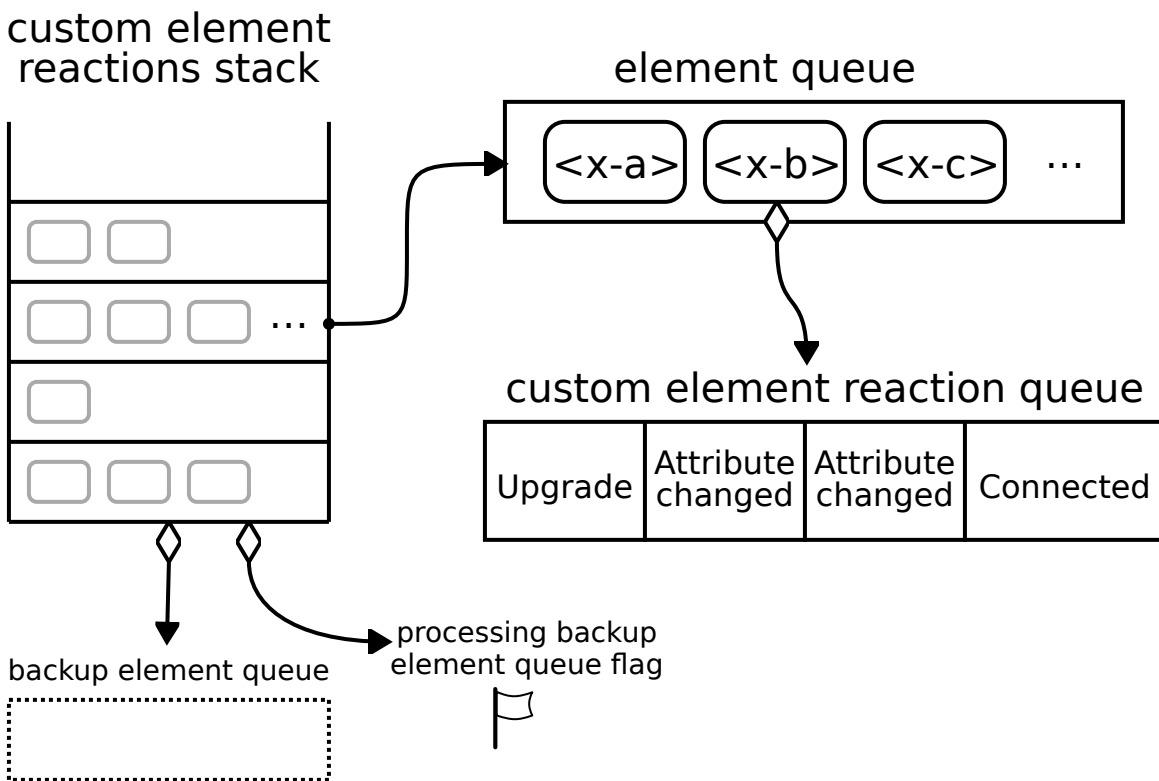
custom element reactions stack

element queue

<x-a> <x-b> <x-c> ...

...

custom element reaction queue

| Upgrade | Attribute changed | Attribute changed | Connected |
|---|---|---|---|

backup element queue

processing backup element queue flag